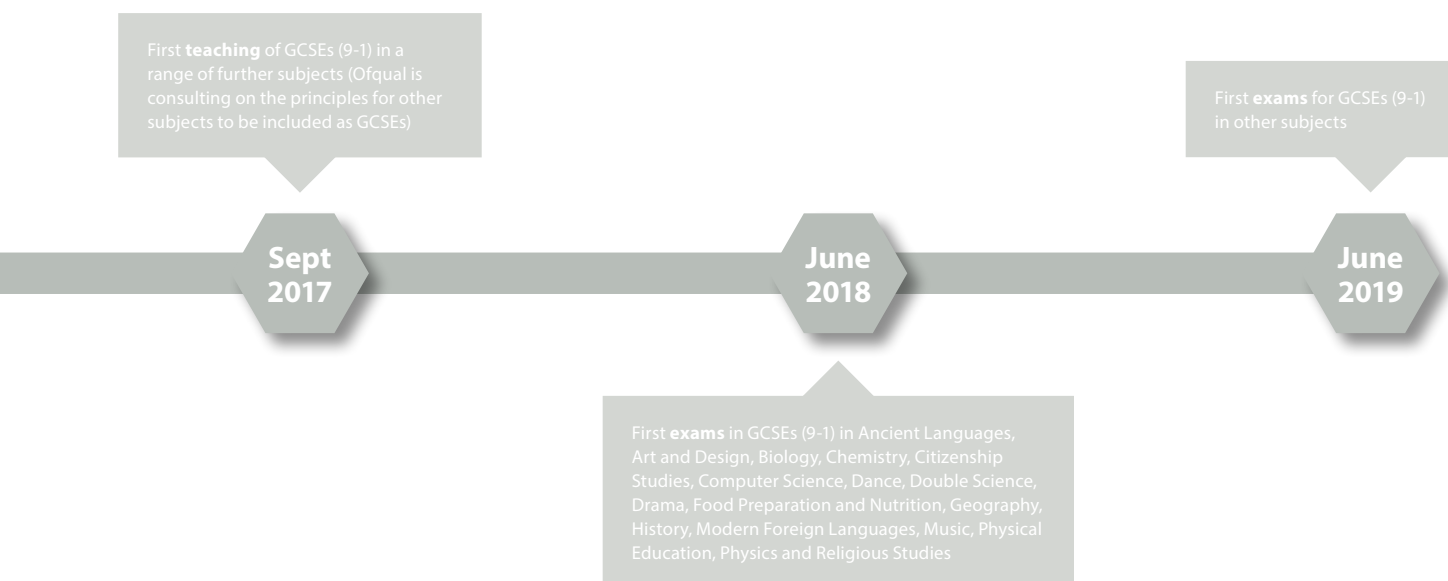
First teaching of GCSEs (9-1) in a range of further subjects (Ofqual is consulting on the principles for other subjects to be included as GCSEs)

Sept 2017

June 2018

First exams in GCSEs (9-1) in Ancient Languages, Art and Design, Biology, Chemistry, Citizenship Studies, Computer Science, Dance, Double Science, Drama, Food Preparation and Nutrition, Geography, History, Modern Foreign Languages, Music, Physical Education, Physics and Religious Studies

First exams for GCSEs (9-1) in other subjects

June 2019